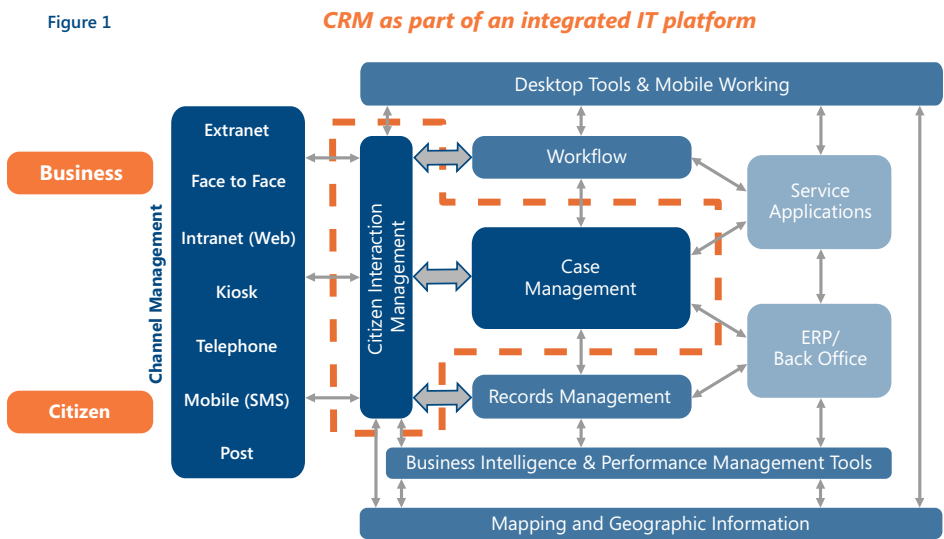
Figure 1

CRM as part of an integrated IT platform

Desktop Tools & Mobile Working

Business

Citizen

Channel Management

Extranet

Face to Face

Intranet (Web)

Kiosk

Telephone

Mobile (SMS)

Post

Citizen Interaction Management

Workflow

Case Management

Records Management

Service Applications

ERP/ Back Office

Business Intelligence & Performance Management Tools

Mapping and Geographic Information